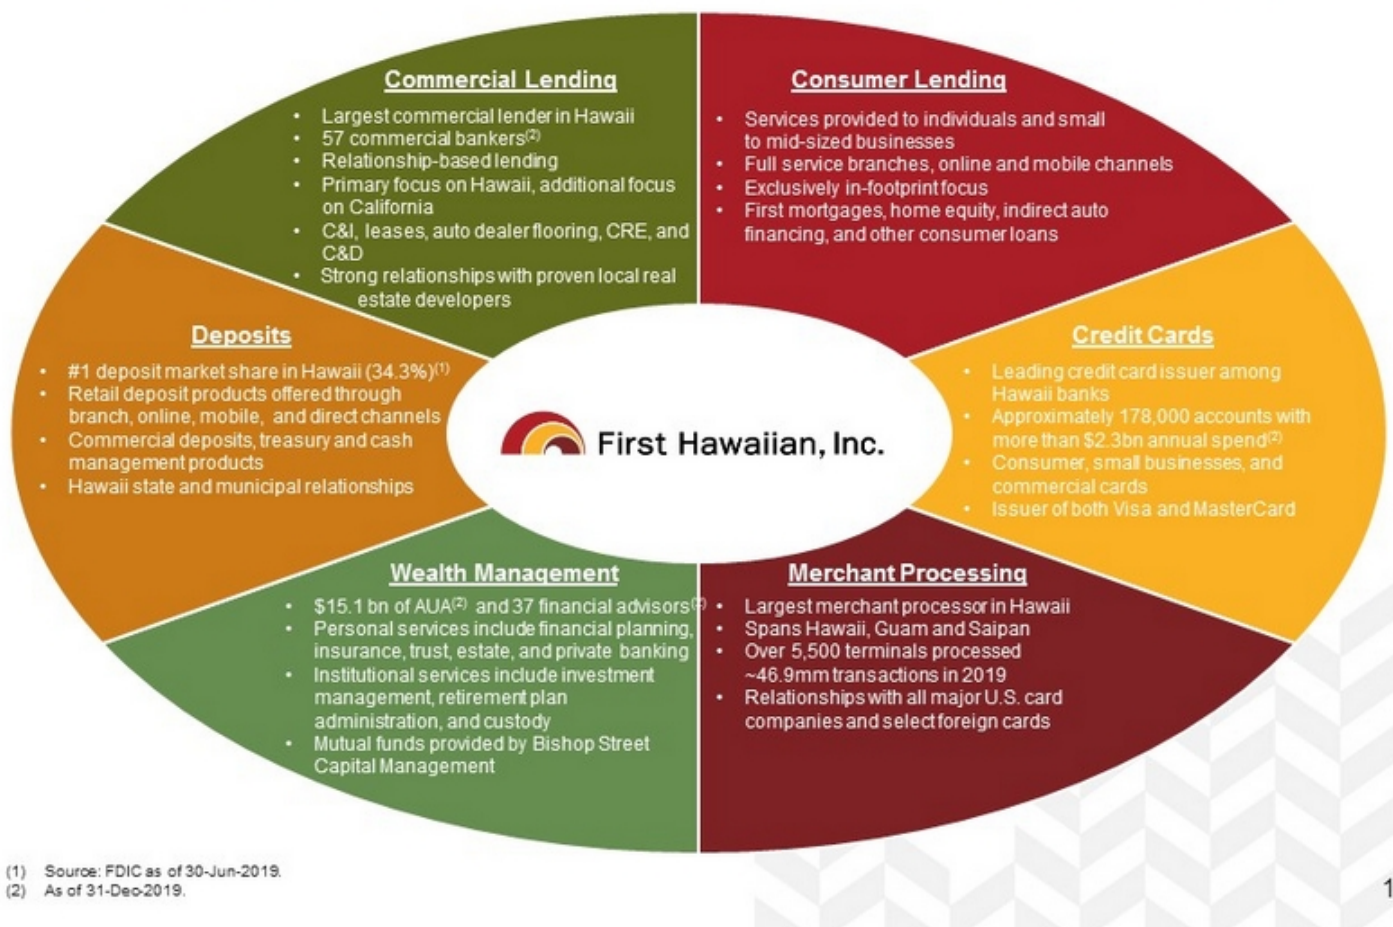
Commercial Lending

- Largest commercial lender in Hawaii
- 57 commercial bankers$^{(2)}$
- Relationship-based lending
- Primary focus on Hawaii, additional focus on California
- C&I, leases, auto dealer flooring, CRE, and C&D
- Strong relationships with proven local real estate developers

Consumer Lending

- Services provided to individuals and small to mid-sized businesses
- Full service branches, online and mobile channels
- Exclusively in-footprint focus
- First mortgages, home equity, indirect auto financing, and other consumer loans

Deposits

- #1 deposit market share in Hawaii (34.3%)$^{(1)}$
- Retail deposit products offered through branch, online, mobile, and direct channels
- Commercial deposits, treasury and cash management products
- Hawaii state and municipal relationships

First Hawaiian, Inc.

Credit Cards

- Leading credit card issuer among Hawaii banks
- Approximately 178,000 accounts with more than $2.3bn annual spend$^{(2)}$
- Consumer, small businesses, and commercial cards
- Issuer of both Visa and MasterCard

Wealth Management

- $15.1 bn of AUA$^{(2)}$ and 37 financial advisors$^{(2)}$
- Personal services include financial planning, insurance, trust, estate, and private banking
- Institutional services include investment management, retirement plan administration, and custody
- Mutual funds provided by Bishop Street Capital Management

Merchant Processing

- Largest merchant processor in Hawaii
- Spans Hawaii, Guam and Saipan
- Over 5,500 terminals processed ~46.9mm transactions in 2019
- Relationships with all major U.S. card companies and select foreign cards

(1) Source: FDIC as of 30-Jun-2019.
(2) As of 31-Dec-2019.

1